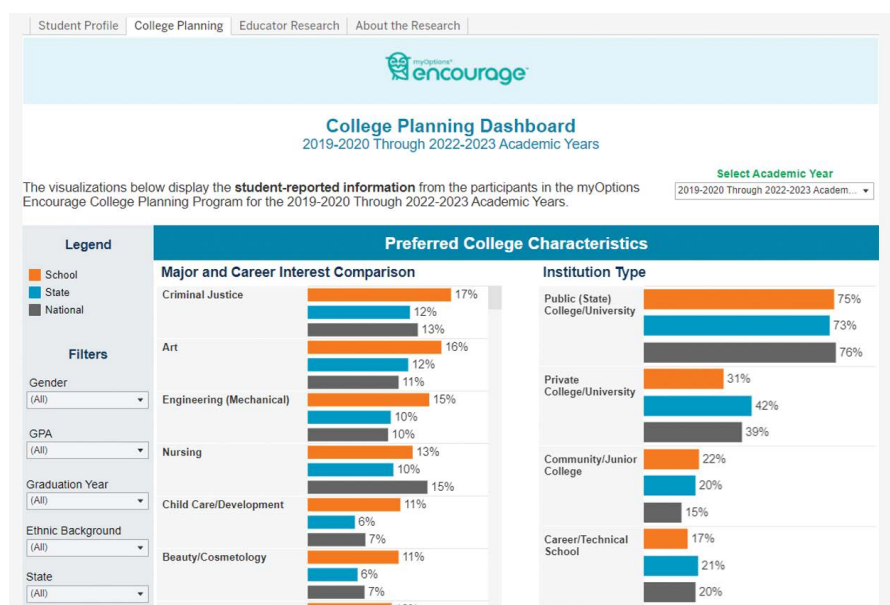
Student Profile | College Planning | Educator Research | About the Research

myOptions® encourage

College Planning Dashboard
2019-2020 Through 2022-2023 Academic Years

The visualizations below display the **student-reported information** from the participants in the myOptions Encourage College Planning Program for the 2019-2020 Through 2022-2023 Academic Years.

Select Academic Year
2019-2020 Through 2022-2023 Academ...

Legend
School
State
National

Filters
Gender
(All)
GPA
(All)
Graduation Year
(All)
Ethnic Background
(All)
State
(All)

Preferred College Characteristics

Major and Career Interest Comparison

| | School | State | National |
|---|---|---|---|
| Criminal Justice | 17% | 12% | 13% |
| Art | 16% | 12% | 11% |
| Engineering (Mechanical) | 15% | 10% | 10% |
| Nursing | 13% | 10% | 15% |
| Child Care/Development | 11% | 6% | 7% |
| Beauty/Cosmetology | 11% | 6% | 7% |

Institution Type

| | School | State | National |
|---|---|---|---|
| Public (State) College/University | 75% | 73% | 76% |
| Private College/University | 31% | 42% | 39% |
| Community/Junior College | 22% | 20% | 15% |
| Career/Technical School | 17% | 21% | 20% |